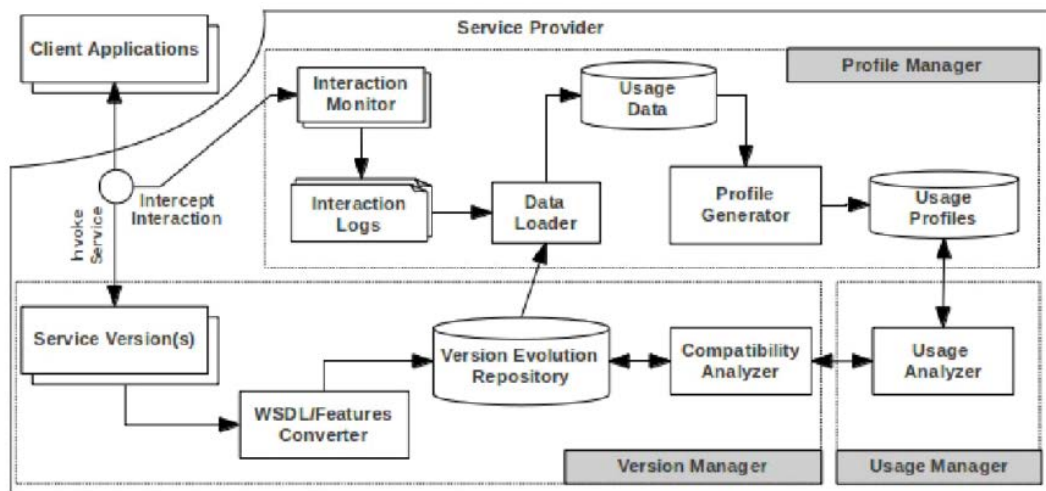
Client Applications

Service Provider

Profile Manager

Interaction Monitor

Usage Data

Intercept Interaction

Invoke Service

Interaction Logs

Data Loader

Profile Generator

Usage Profiles

Service Version(s)

Version Evolution Repository

Compatibility Analyzer

Usage Analyzer

WSDL/Features Converter

Version Manager

Usage Manager